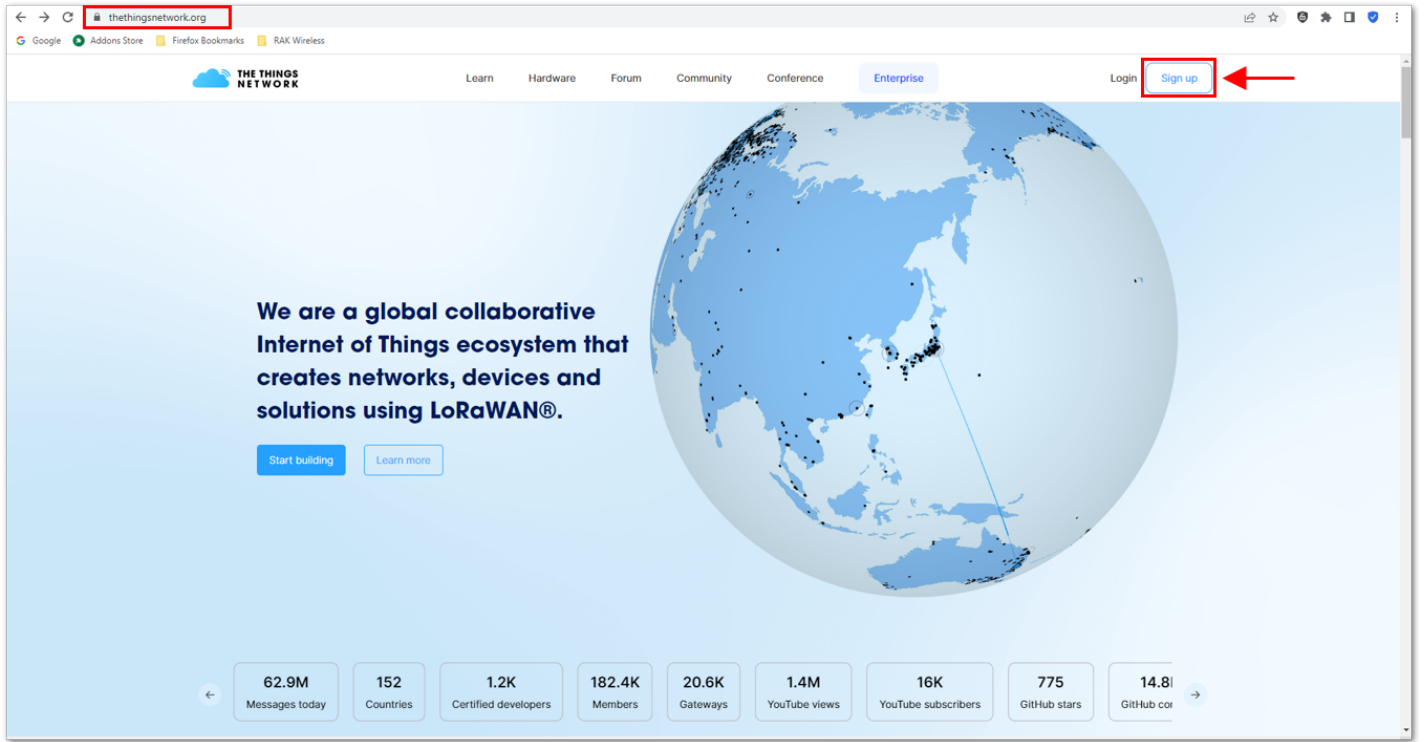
thethingsnetwork.org

Google Addons Store Firefox Bookmarks RAK Wireless

THE THINGS NETWORK

Learn Hardware Forum Community Conference Enterprise

Login Sign up

We are a global collaborative Internet of Things ecosystem that creates networks, devices and solutions using LoRaWAN®.

Start building Learn more

| 62.9M | 152 | 1.2K | 182.4K | 20.6K | 1.4M | 16K | 775 | 14.8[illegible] |
|---|---|---|---|---|---|---|---|---|
| Messages today | Countries | Certified developers | Members | Gateways | YouTube views | YouTube subscribers | GitHub stars | GitHub co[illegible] |